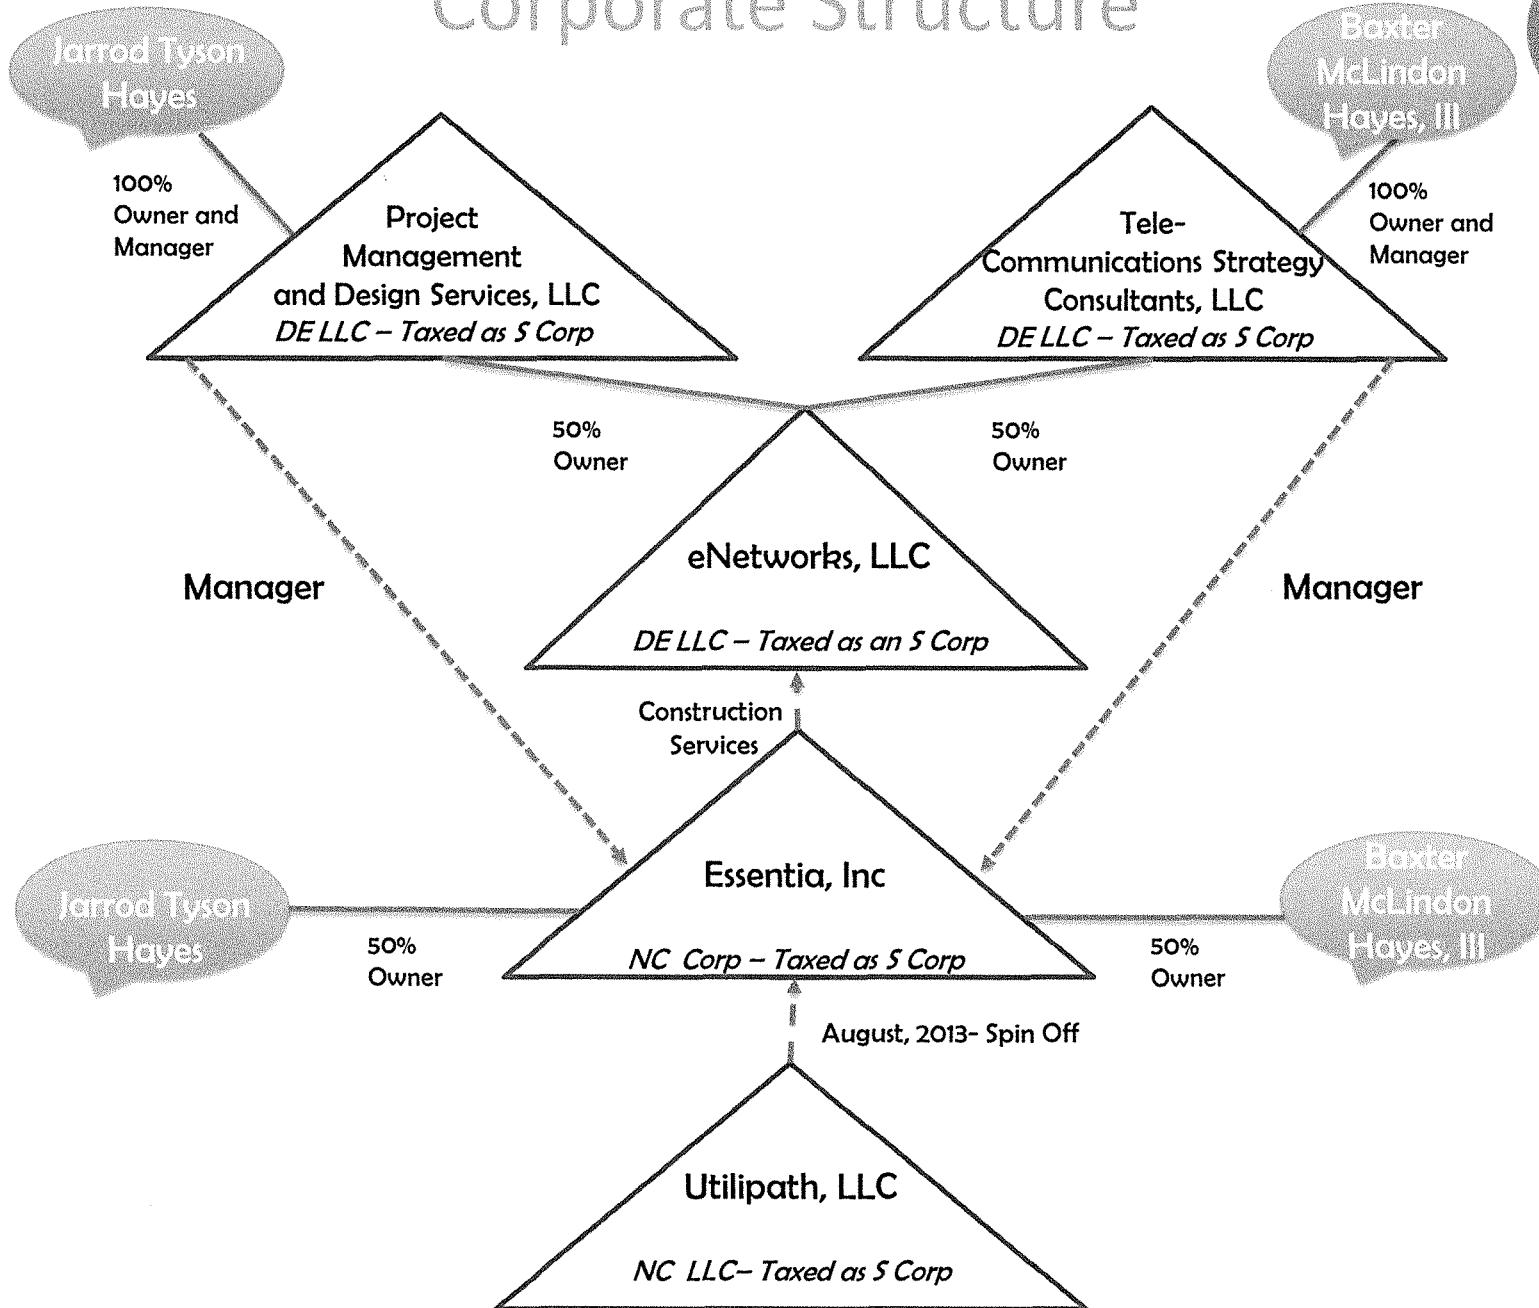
Corporate Structure

Jarrod Tyson Hayes

Baxter McLindon Hayes, III

100% Owner and Manager

Project Management and Design Services, LLC
*DE LLC – Taxed as S Corp*

Tele-Communications Strategy Consultants, LLC
*DE LLC – Taxed as S Corp*

100% Owner and Manager

50% Owner

50% Owner

Manager

eNetworks, LLC
*DE LLC – Taxed as an S Corp*

Manager

Construction Services

Jarrod Tyson Hayes

Essentia, Inc
*NC Corp – Taxed as S Corp*

Baxter McLindon Hayes, III

50% Owner

50% Owner

August, 2013- Spin Off

Utilipath, LLC
*NC LLC– Taxed as S Corp*